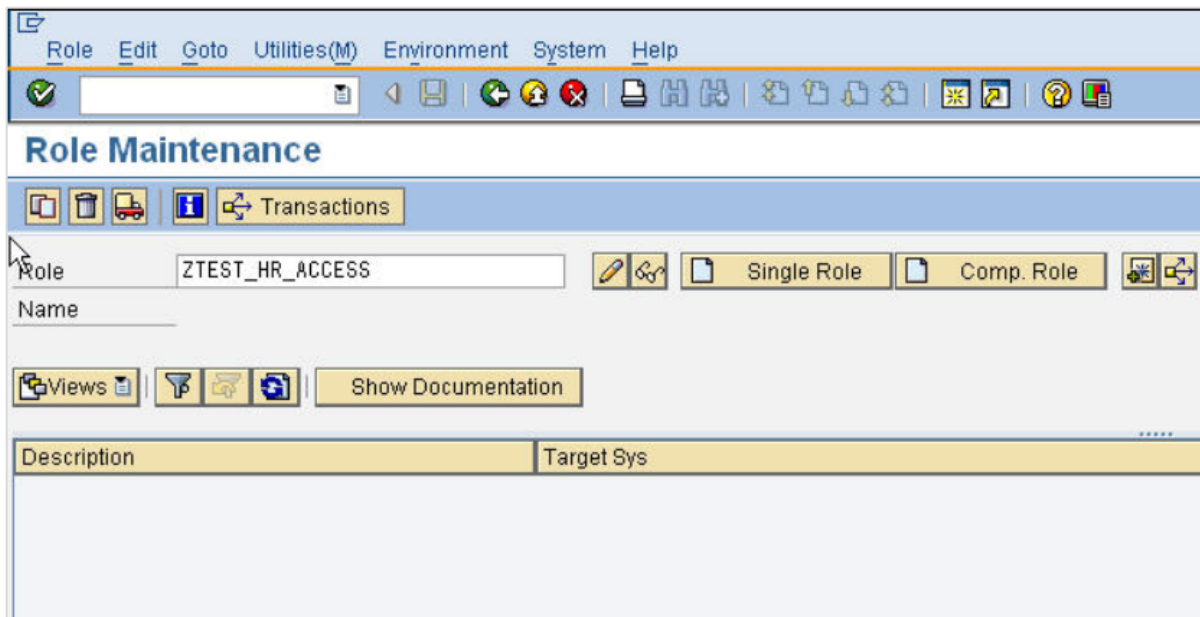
Role Edit Goto Utilities(M) Environment System Help

Role Maintenance

Transactions

Role ZTEST_HR_ACCESS

Single Role

Comp. Role

Name

Views

Show Documentation

| Description | Target Sys |
|---|---|